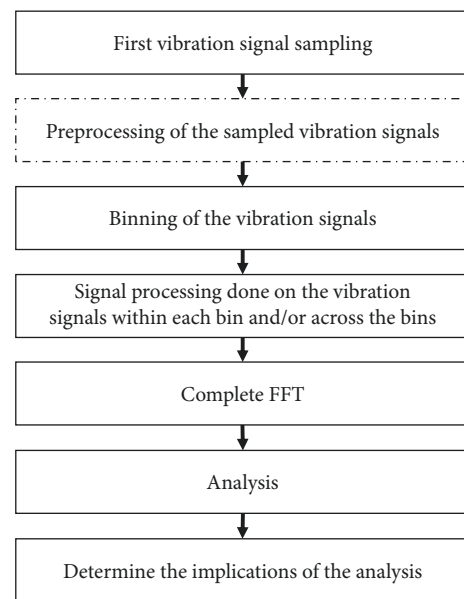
First vibration signal sampling

Preprocessing of the sampled vibration signals

Binning of the vibration signals

Signal processing done on the vibration signals within each bin and/or across the bins

Complete FFT

Analysis

Determine the implications of the analysis